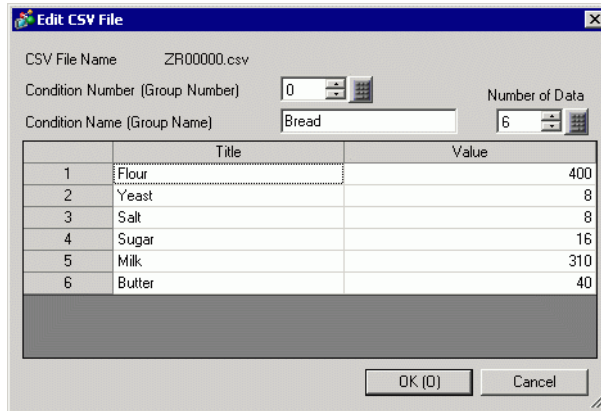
Edit CSV File

CSV File Name ZR00000.csv

Condition Number (Group Number) 0

Number of Data 6

Condition Name (Group Name) Bread

| | Title | Value |
|---|---|---|
| 1 | Flour | 400 |
| 2 | Yeast | 8 |
| 3 | Salt | 8 |
| 4 | Sugar | 16 |
| 5 | Milk | 310 |
| 6 | Butter | 40 |

OK (O) Cancel